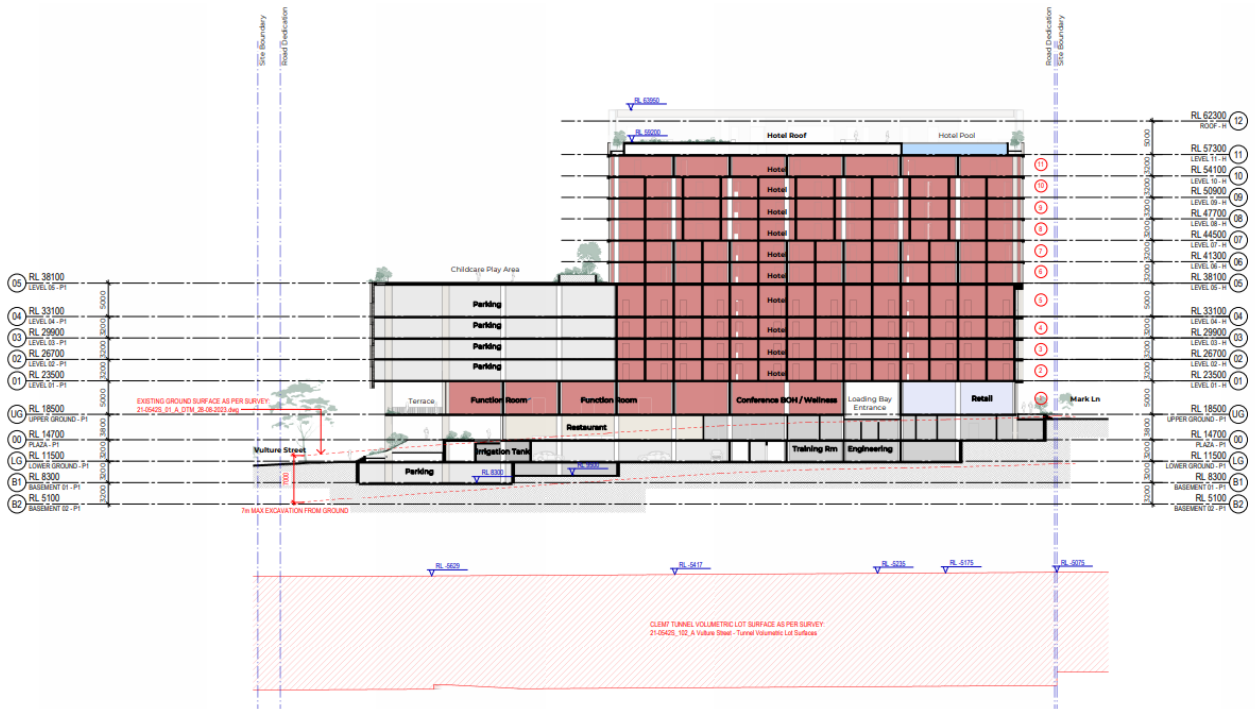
Site Boundary
Road Dedication
Road Dedication
Site Boundary

RL 63550
RL 59200
Hotel Roof
Hotel Pool
RL 62300 ROOF - H 12
RL 57300 LEVEL 11 - H 11
RL 54100 LEVEL 10 - H 10
RL 50900 LEVEL 09 - H 09
RL 47700 LEVEL 08 - H 08
RL 44500 LEVEL 07 - H 07
RL 41300 LEVEL 06 - H 06
RL 38100 LEVEL 05 - H 05
RL 33100 LEVEL 04 - H 04
RL 29900 LEVEL 03 - H 03
RL 26700 LEVEL 02 - H 02
RL 23500 LEVEL 01 - H 01
RL 18500 UPPER GROUND - H UG
RL 14700 PLAZA - H 00
RL 11500 LOWER GROUND - P1 LG
RL 8300 BASEMENT 01 - P1 B1
RL 5100 BASEMENT 02 - P1 B2

5000 3200 3200 3200 3200 3200 3200 3200 5000 3200 3200 3200 5000 3800 3200 3200 3200

11 10 9 8 7 6 5 4 3 2 1

Hotel
Hotel
Hotel
Hotel
Hotel
Hotel
Hotel

Childcare Play Area
Parking
Parking
Parking
Parking

05 RL 38100 LEVEL 05 - P1
04 RL 33100 LEVEL 04 - P1
03 RL 29900 LEVEL 03 - P1
02 RL 26700 LEVEL 02 - P1
01 RL 23500 LEVEL 01 - P1
UG RL 18500 UPPER GROUND - P1
00 RL 14700 PLAZA - P1
LG RL 11500 LOWER GROUND - P1
B1 RL 8300 BASEMENT 01 - P1
B2 RL 5100 BASEMENT 02 - P1

5000 3200 3200 3200 5000 3800 3200 3200 3200

EXISTING GROUND SURFACE AS PER SURVEY:
21-0542S_01_A_DTM_28-08-2023.dwg

Terrace
Function Room
Function Room
Conference BOH / Wellness
Loading Bay Entrance
Retail
Mark Ln
Restaurant
Vulture Street
Irrigation Tank
Training Rm
Engineering
Parking
RL 8300
RL 8300
7000
7m MAX EXCAVATION FROM GROUND

RL -5629
RL -5417
RL -5235
RL -5175
RL -5075

CLEM7 TUNNEL VOLUMETRIC LOT SURFACE AS PER SURVEY:
21-0542S_102_A Vulture Street - Tunnel Volumetric Lot Surfaces